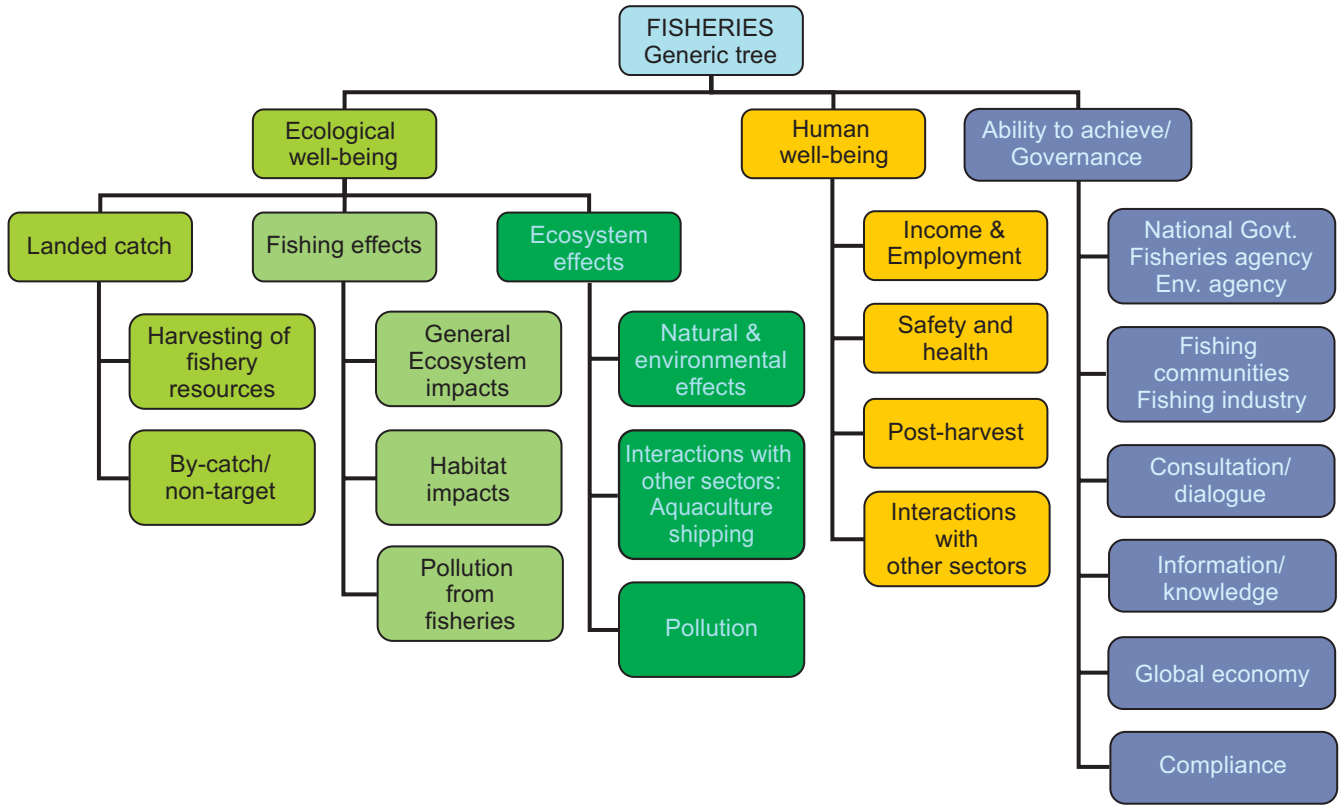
FISHERIES
Generic tree

Ecological well-being

Landed catch

Harvesting of fishery resources

By-catch/ non-target

Fishing effects

General Ecosystem impacts

Habitat impacts

Pollution from fisheries

Ecosystem effects

Natural & environmental effects

Interactions with other sectors: Aquaculture shipping

Pollution

Human well-being

Income & Employment

Safety and health

Post-harvest

Interactions with other sectors

Ability to achieve/ Governance

National Govt. Fisheries agency Env. agency

Fishing communities Fishing industry

Consultation/ dialogue

Information/ knowledge

Global economy

Compliance